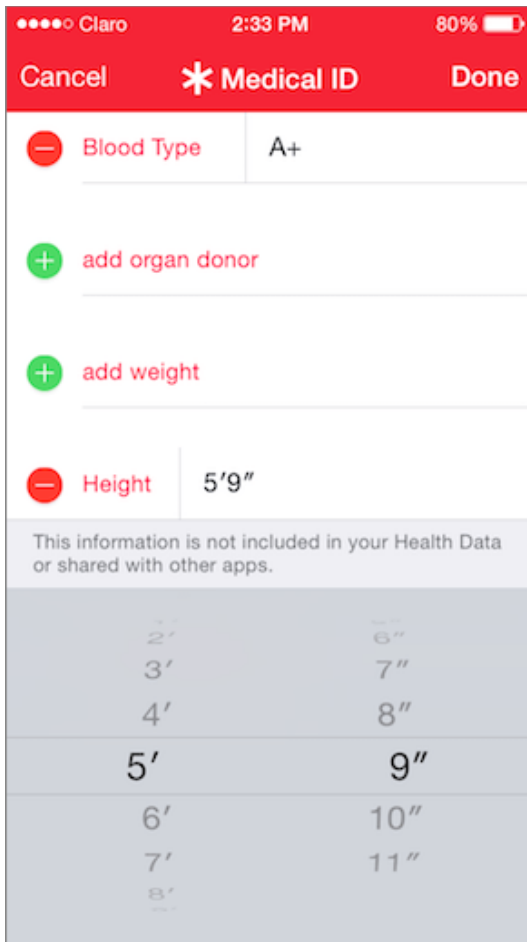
●●●●○ Claro 2:33 PM 80%

Cancel ✱ Medical ID Done

Blood Type A+

add organ donor

add weight

Height 5′9″

This information is not included in your Health Data or shared with other apps.

2′ 6″
3′ 7″
4′ 8″
5′ 9″
6′ 10″
7′ 11″
8′